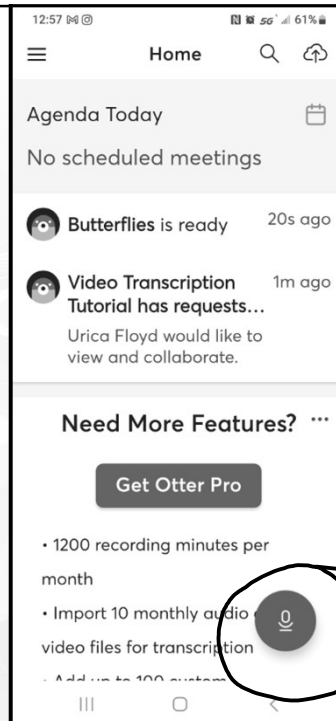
12:57 61%

Home

Agenda Today

No scheduled meetings

Butterflies is ready 20s ago

Video Transcription Tutorial has requests... 1m ago

Urica Floyd would like to view and collaborate.

Need More Features? ···

Get Otter Pro

• 1200 recording minutes per month

• Import 10 monthly audio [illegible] video files for transcription

• Add up to 100 custom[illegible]